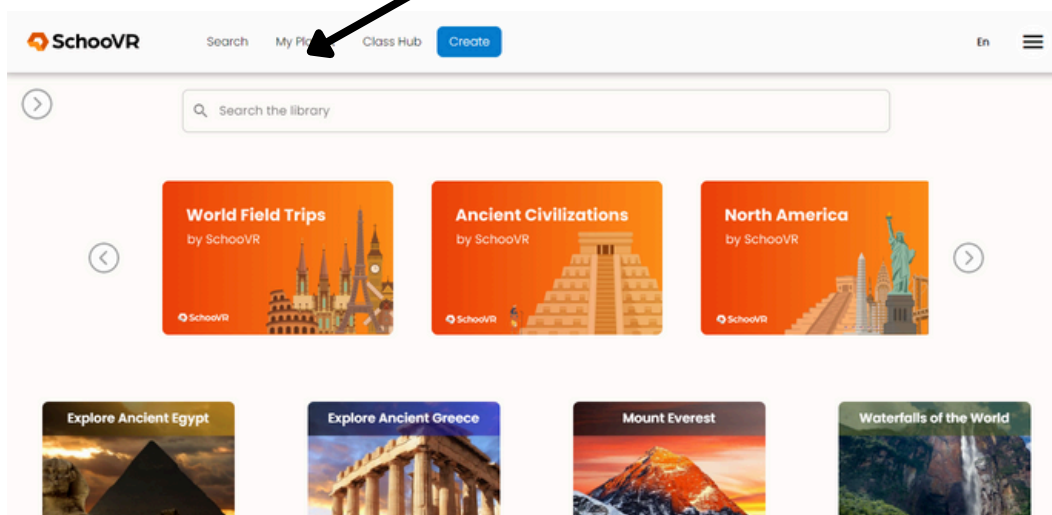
SchooVR Search My Pl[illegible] Class Hub Create En

Search the library

World Field Trips
by SchooVR
SchooVR

Ancient Civilizations
by SchooVR
SchooVR

North America
by SchooVR
SchooVR

Explore Ancient Egypt

Explore Ancient Greece

Mount Everest

Waterfalls of the World